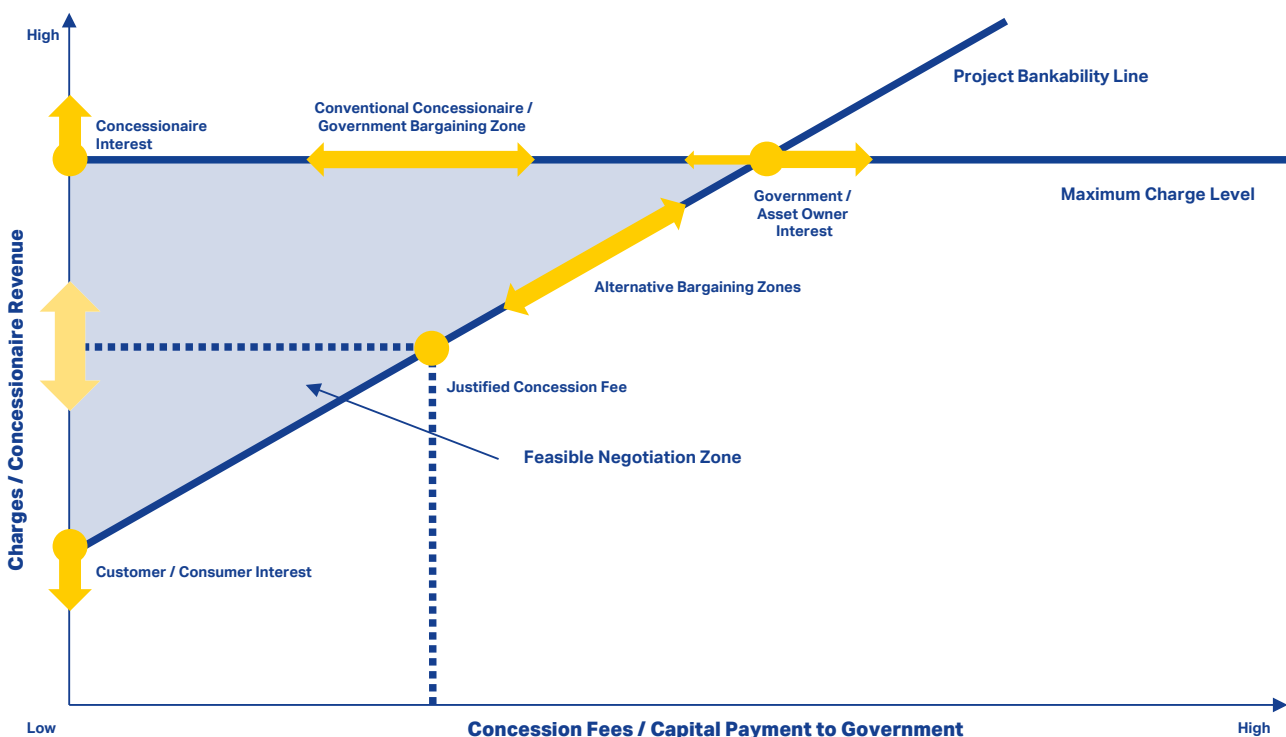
High

Project Bankability Line

Conventional Concessionaire / Government Bargaining Zone

Concessionaire Interest

Government / Asset Owner Interest

Maximum Charge Level

Alternative Bargaining Zones

Charges / Concessionaire Revenue

Justified Concession Fee

Feasible Negotiation Zone

Customer / Consumer Interest

Low

Concession Fees / Capital Payment to Government

High